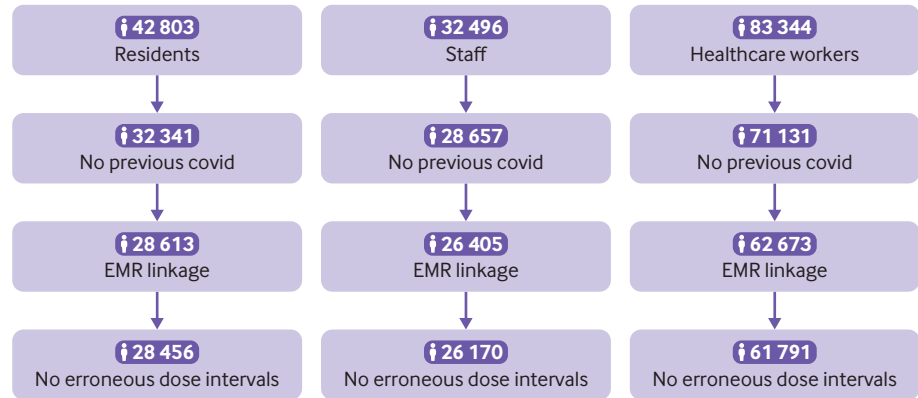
42 803
Residents

32 341
No previous covid

28 613
EMR linkage

28 456
No erroneous dose intervals

32 496
Staff

28 657
No previous covid

26 405
EMR linkage

26 170
No erroneous dose intervals

83 344
Healthcare workers

71 131
No previous covid

62 673
EMR linkage

61 791
No erroneous dose intervals